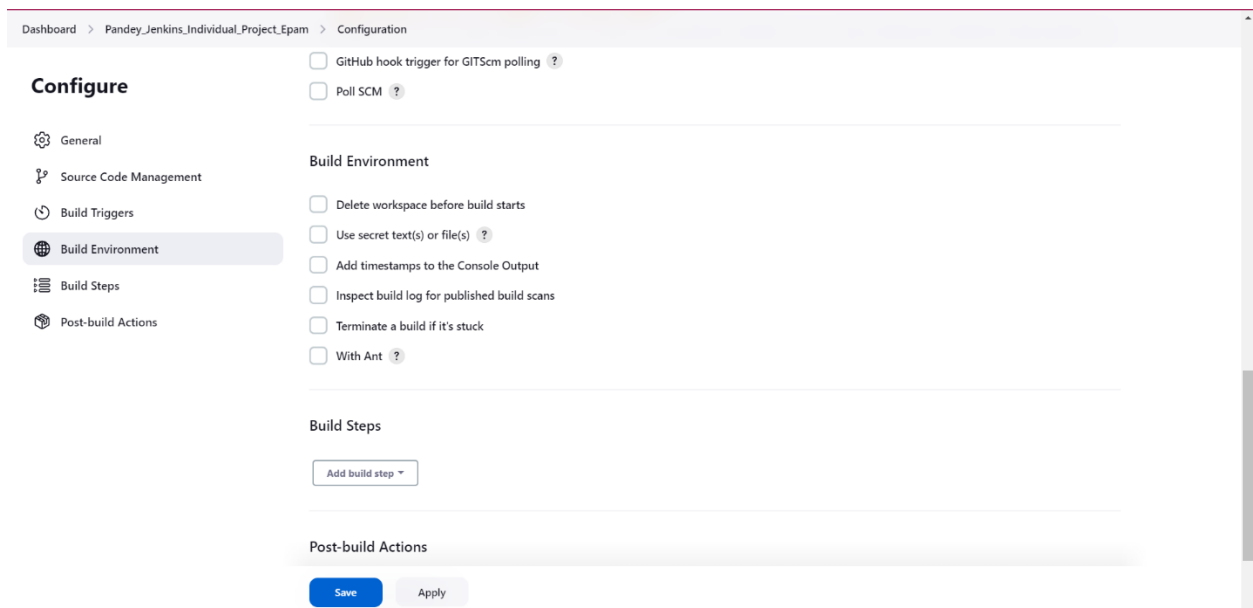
Dashboard > Pandey_Jenkins_Individual_Project_Epam > Configuration

Configure

General
Source Code Management
Build Triggers
Build Environment
Build Steps
Post-build Actions

GitHub hook trigger for GITScm polling ?
Poll SCM ?

Build Environment

Delete workspace before build starts
Use secret text(s) or file(s) ?
Add timestamps to the Console Output
Inspect build log for published build scans
Terminate a build if it's stuck
With Ant ?

Build Steps

Add build step

Post-build Actions

Save
Apply